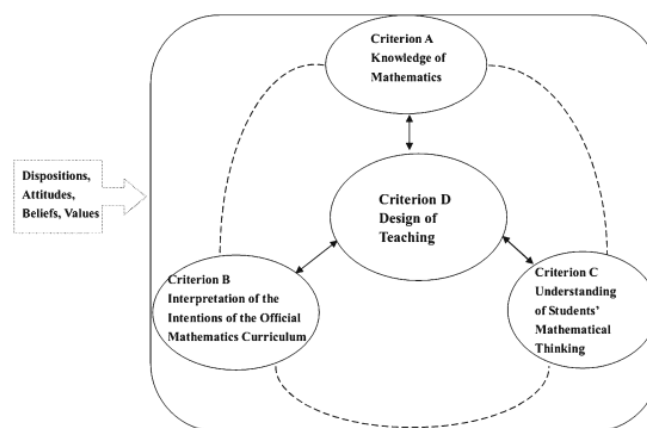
Dispositions, Attitudes, Beliefs, Values

Criterion A
Knowledge of Mathematics

Criterion D
Design of Teaching

Criterion B
Interpretation of the Intentions of the Official Mathematics Curriculum

Criterion C
Understanding of Students' Mathematical Thinking